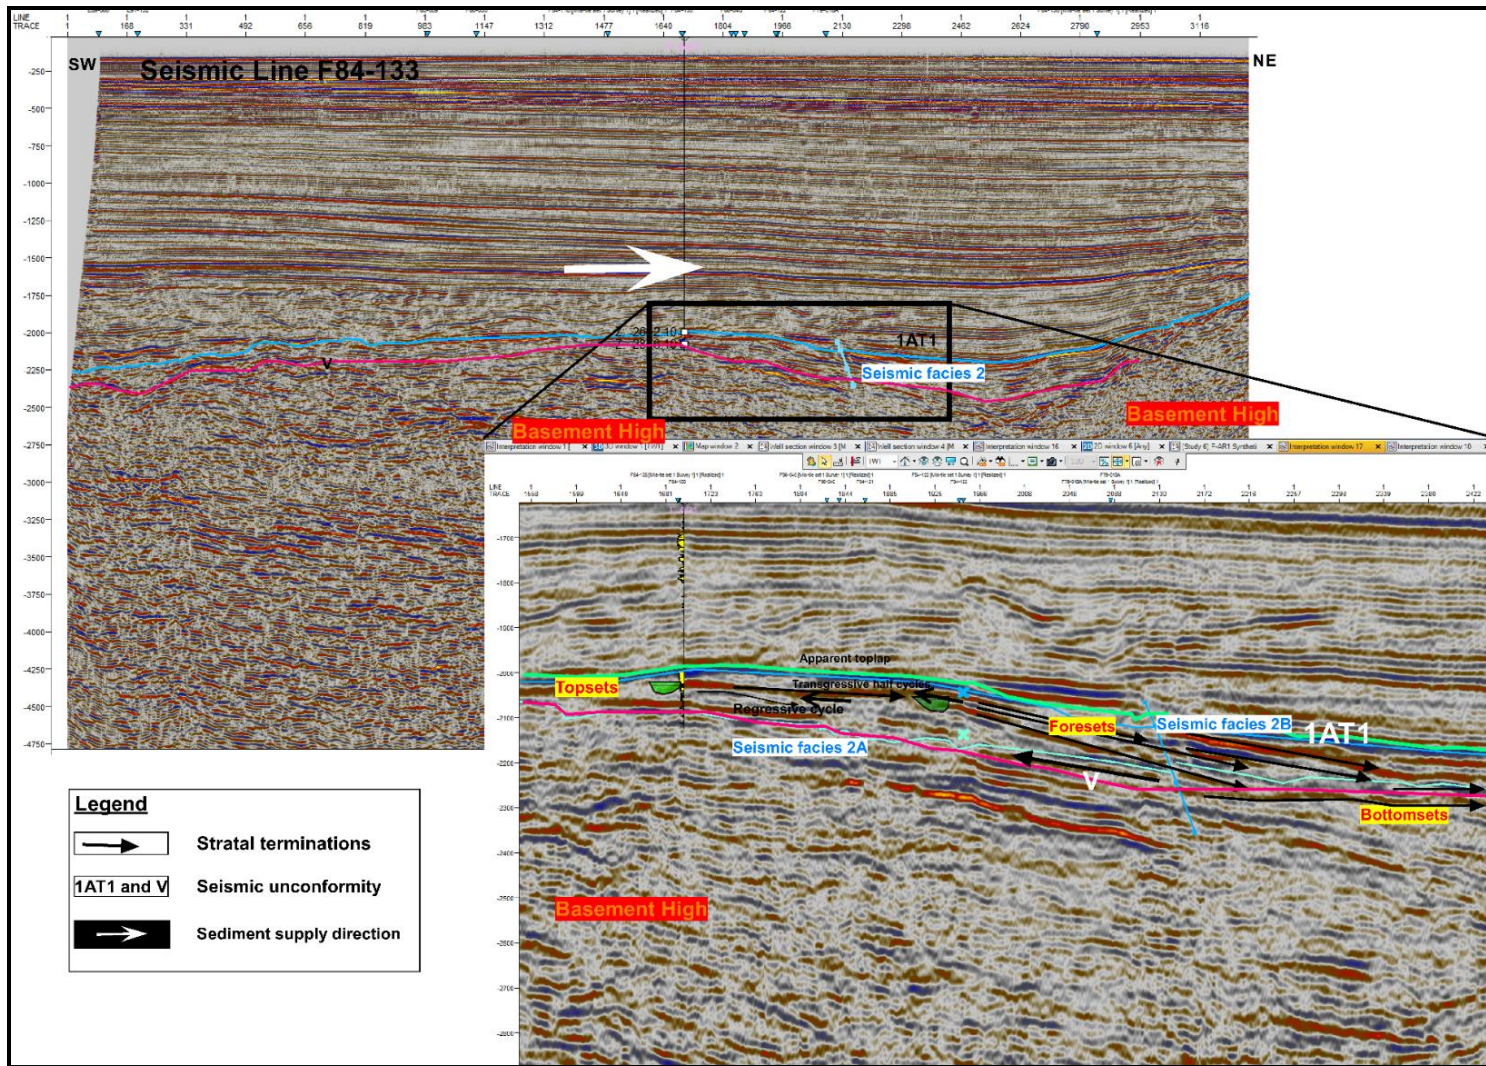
LINE TRACE 1 1 1 168 1 331 1 492 1 656 1 819 1 983 1 1147 1 1312 1 1477 1 1640 1 1804 1 1966 1 2130 1 2296 1 2462 1 2624 1 2790 1 2953 1 3116

SW

Seismic Line F84-133

NE

-250
-500
-750
-1000
-1250
-1500
-1750
-2000
-2250
-2500
-2750
-3000
-3250
-3500
-3750
-4000
-4250
-4500
-4750

1AT1

V

Seismic facies 2

Basement High

Basement High

Interpretation window 1 | 3D window | Map window 2 | Well section window 3 | Well section window 4 | Interpretation window 16 | 2D window 6 | Study 6: F-AR1 Synthetic | Interpretation window 17 | Interpretation window 10

LINE TRACE 1558 1599 1640 1681 1723 1763 1804 1844 1885 1926 1966 2008 2048 2088 2130 2172 2216 2257 2298 2339 2380 2422

-1700
-1800
-1900
-2000
-2100
-2200
-2300
-2400
-2500
-2600
-2700
-2800

Apparent toplap

Topsets

Transgressive half cycles

Regressive cycle

Foresets

Seismic facies 2B

1AT1

Seismic facies 2A

V

Bottomsets

Basement High

Legend

Strata terminations

1AT1 and V Seismic unconformity

Sediment supply direction